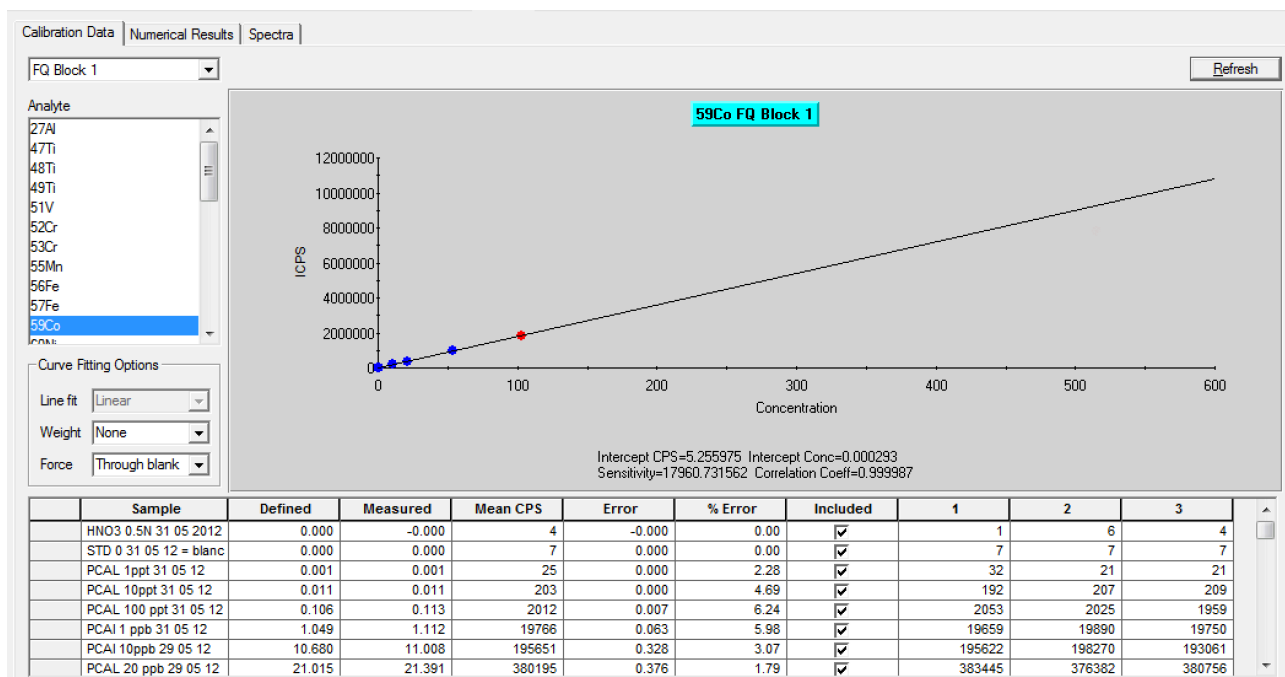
Calibration Data | Numerical Results | Spectra

FQ Block 1

Refresh

Analyte
27Al
47Ti
48Ti
49Ti
51V
52Cr
53Cr
55Mn
56Fe
57Fe
59Co

Curve Fitting Options
Line fit Linear
Weight None
Force Through blank

59Co FQ Block 1

12000000
10000000
8000000
6000000
4000000
2000000
0
ICPS
0 100 200 300 400 500 600
Concentration

Intercept CPS=5.255975 Intercept Conc=0.000293
Sensitivity=17960.731562 Correlation Coeff=0.999987

| | Sample | Defined | Measured | Mean CPS | Error | % Error | Included | 1 | 2 | 3 |
|---|---|---|---|---|---|---|---|---|---|---|
| | HNO3 0.5N 31 05 2012 | 0.000 | -0.000 | 4 | -0.000 | 0.00 | ☑ | 1 | 6 | 4 |
| | STD 0 31 05 12 = blanc | 0.000 | 0.000 | 7 | 0.000 | 0.00 | ☑ | 7 | 7 | 7 |
| | PCAL 1ppt 31 05 12 | 0.001 | 0.001 | 25 | 0.000 | 2.28 | ☑ | 32 | 21 | 21 |
| | PCAL 10ppt 31 05 12 | 0.011 | 0.011 | 203 | 0.000 | 4.69 | ☑ | 192 | 207 | 209 |
| | PCAL 100 ppt 31 05 12 | 0.106 | 0.113 | 2012 | 0.007 | 6.24 | ☑ | 2053 | 2025 | 1959 |
| | PCAl 1 ppb 31 05 12 | 1.049 | 1.112 | 19766 | 0.063 | 5.98 | ☑ | 19659 | 19890 | 19750 |
| | PCAl 10ppb 29 05 12 | 10.680 | 11.008 | 195651 | 0.328 | 3.07 | ☑ | 195622 | 198270 | 193061 |
| | PCAL 20 ppb 29 05 12 | 21.015 | 21.391 | 380195 | 0.376 | 1.79 | ☑ | 383445 | 376382 | 380756 |